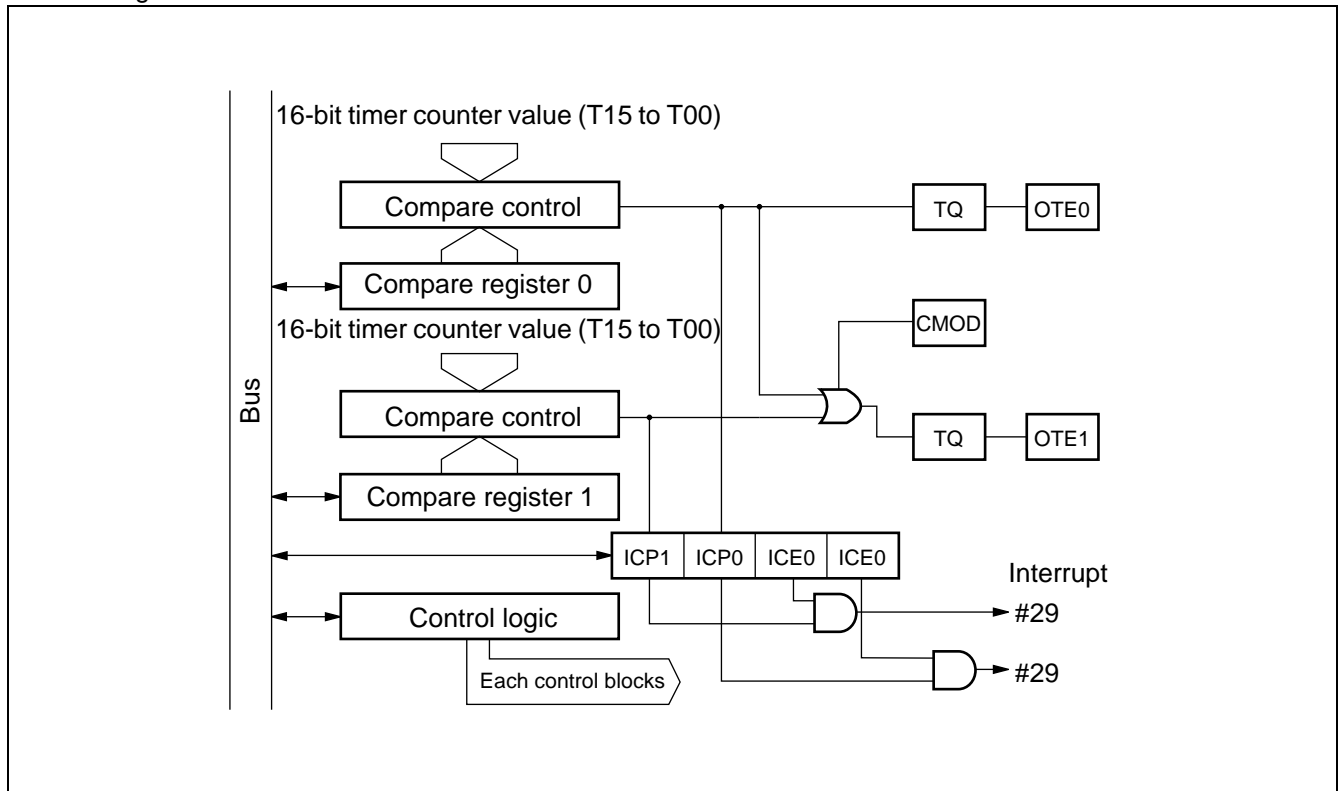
16-bit timer counter value (T15 to T00)

Compare control

TQ

OTE0

Compare register 0

16-bit timer counter value (T15 to T00)

CMOD

Bus

Compare control

TQ

OTE1

Compare register 1

ICP1

ICP0

ICE0

ICE0

Interrupt

#29

Control logic

#29

Each control blocks